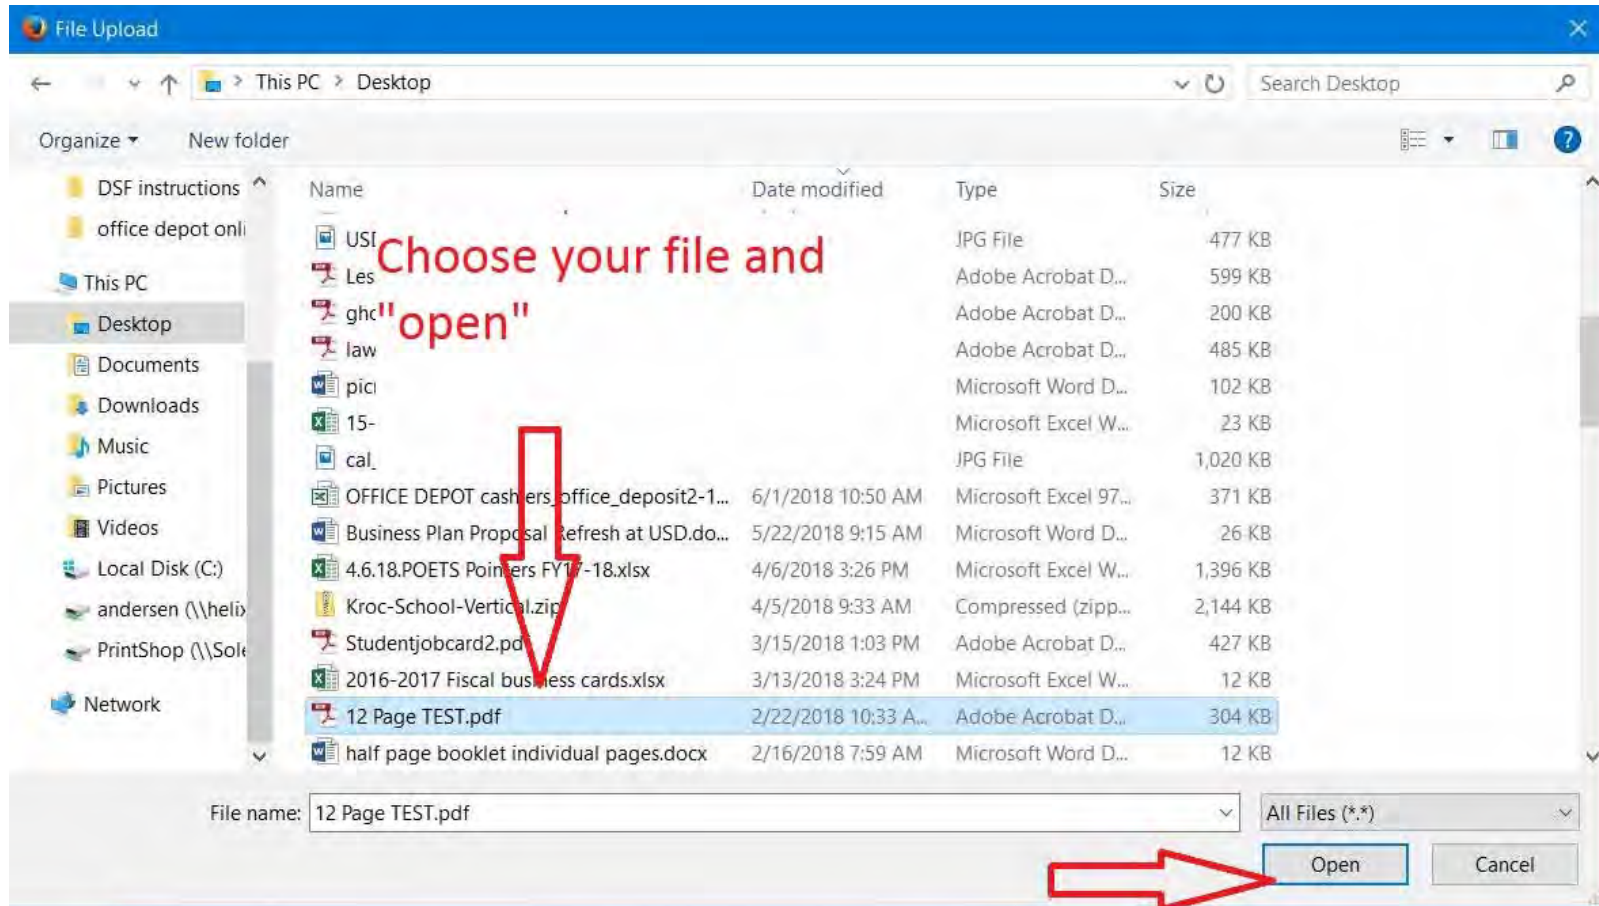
File Upload

This PC > Desktop

Search Desktop

Organize ▾ New folder

DSF instructions
office depot onli
This PC
Desktop
Documents
Downloads
Music
Pictures
Videos
Local Disk (C:)
andersen (\\heli
PrintShop (\\Sol
Network

| Name | Date modified | Type | Size |
|---|---|---|---|
| USI | | JPG File | 477 KB |
| Les | | Adobe Acrobat D... | 599 KB |
| ghc | | Adobe Acrobat D... | 200 KB |
| law | | Adobe Acrobat D... | 485 KB |
| pic | | Microsoft Word D... | 102 KB |
| 15- | | Microsoft Excel W... | 23 KB |
| cal_ | | JPG File | 1,020 KB |
| OFFICE DEPOT cashiers office_deposit2-1... | 6/1/2018 10:50 AM | Microsoft Excel 97... | 371 KB |
| Business Plan Proposal Refresh at USD.do... | 5/22/2018 9:15 AM | Microsoft Word D... | 26 KB |
| 4.6.18.POETS Pointers FY17-18.xlsx | 4/6/2018 3:26 PM | Microsoft Excel W... | 1,396 KB |
| Kroc-School-Vertical.zip | 4/5/2018 9:33 AM | Compressed (zipp... | 2,144 KB |
| Studentjobcard2.pdf | 3/15/2018 1:03 PM | Adobe Acrobat D... | 427 KB |
| 2016-2017 Fiscal business cards.xlsx | 3/13/2018 3:24 PM | Microsoft Excel W... | 12 KB |
| 12 Page TEST.pdf | 2/22/2018 10:33 A... | Adobe Acrobat D... | 304 KB |
| half page booklet individual pages.docx | 2/16/2018 7:59 AM | Microsoft Word D... | 12 KB |

Choose your file and "open"

File name: 12 Page TEST.pdf
All Files (*.*)
Open
Cancel